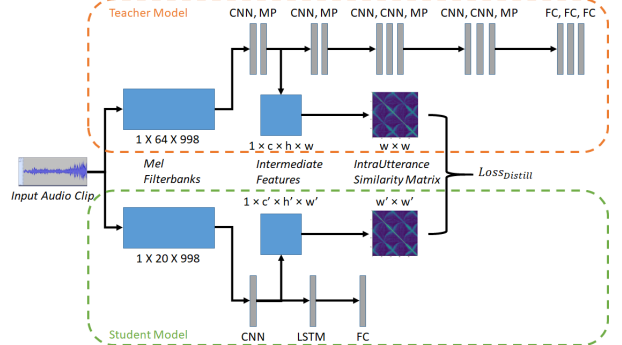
Teacher Model

CNN, MP

CNN, MP

CNN, CNN, MP

CNN, CNN, MP

FC, FC, FC

1 X 64 X 998

$1 \times c \times h \times w$

$w \times w$

Input Audio Clip

Mel Filterbanks

Intermediate Features

IntraUtterance Similarity Matrix

$Loss_{Distill}$

$1 \times c' \times h' \times w'$

$w' \times w'$

1 X 20 X 998

CNN

LSTM

FC

Student Model